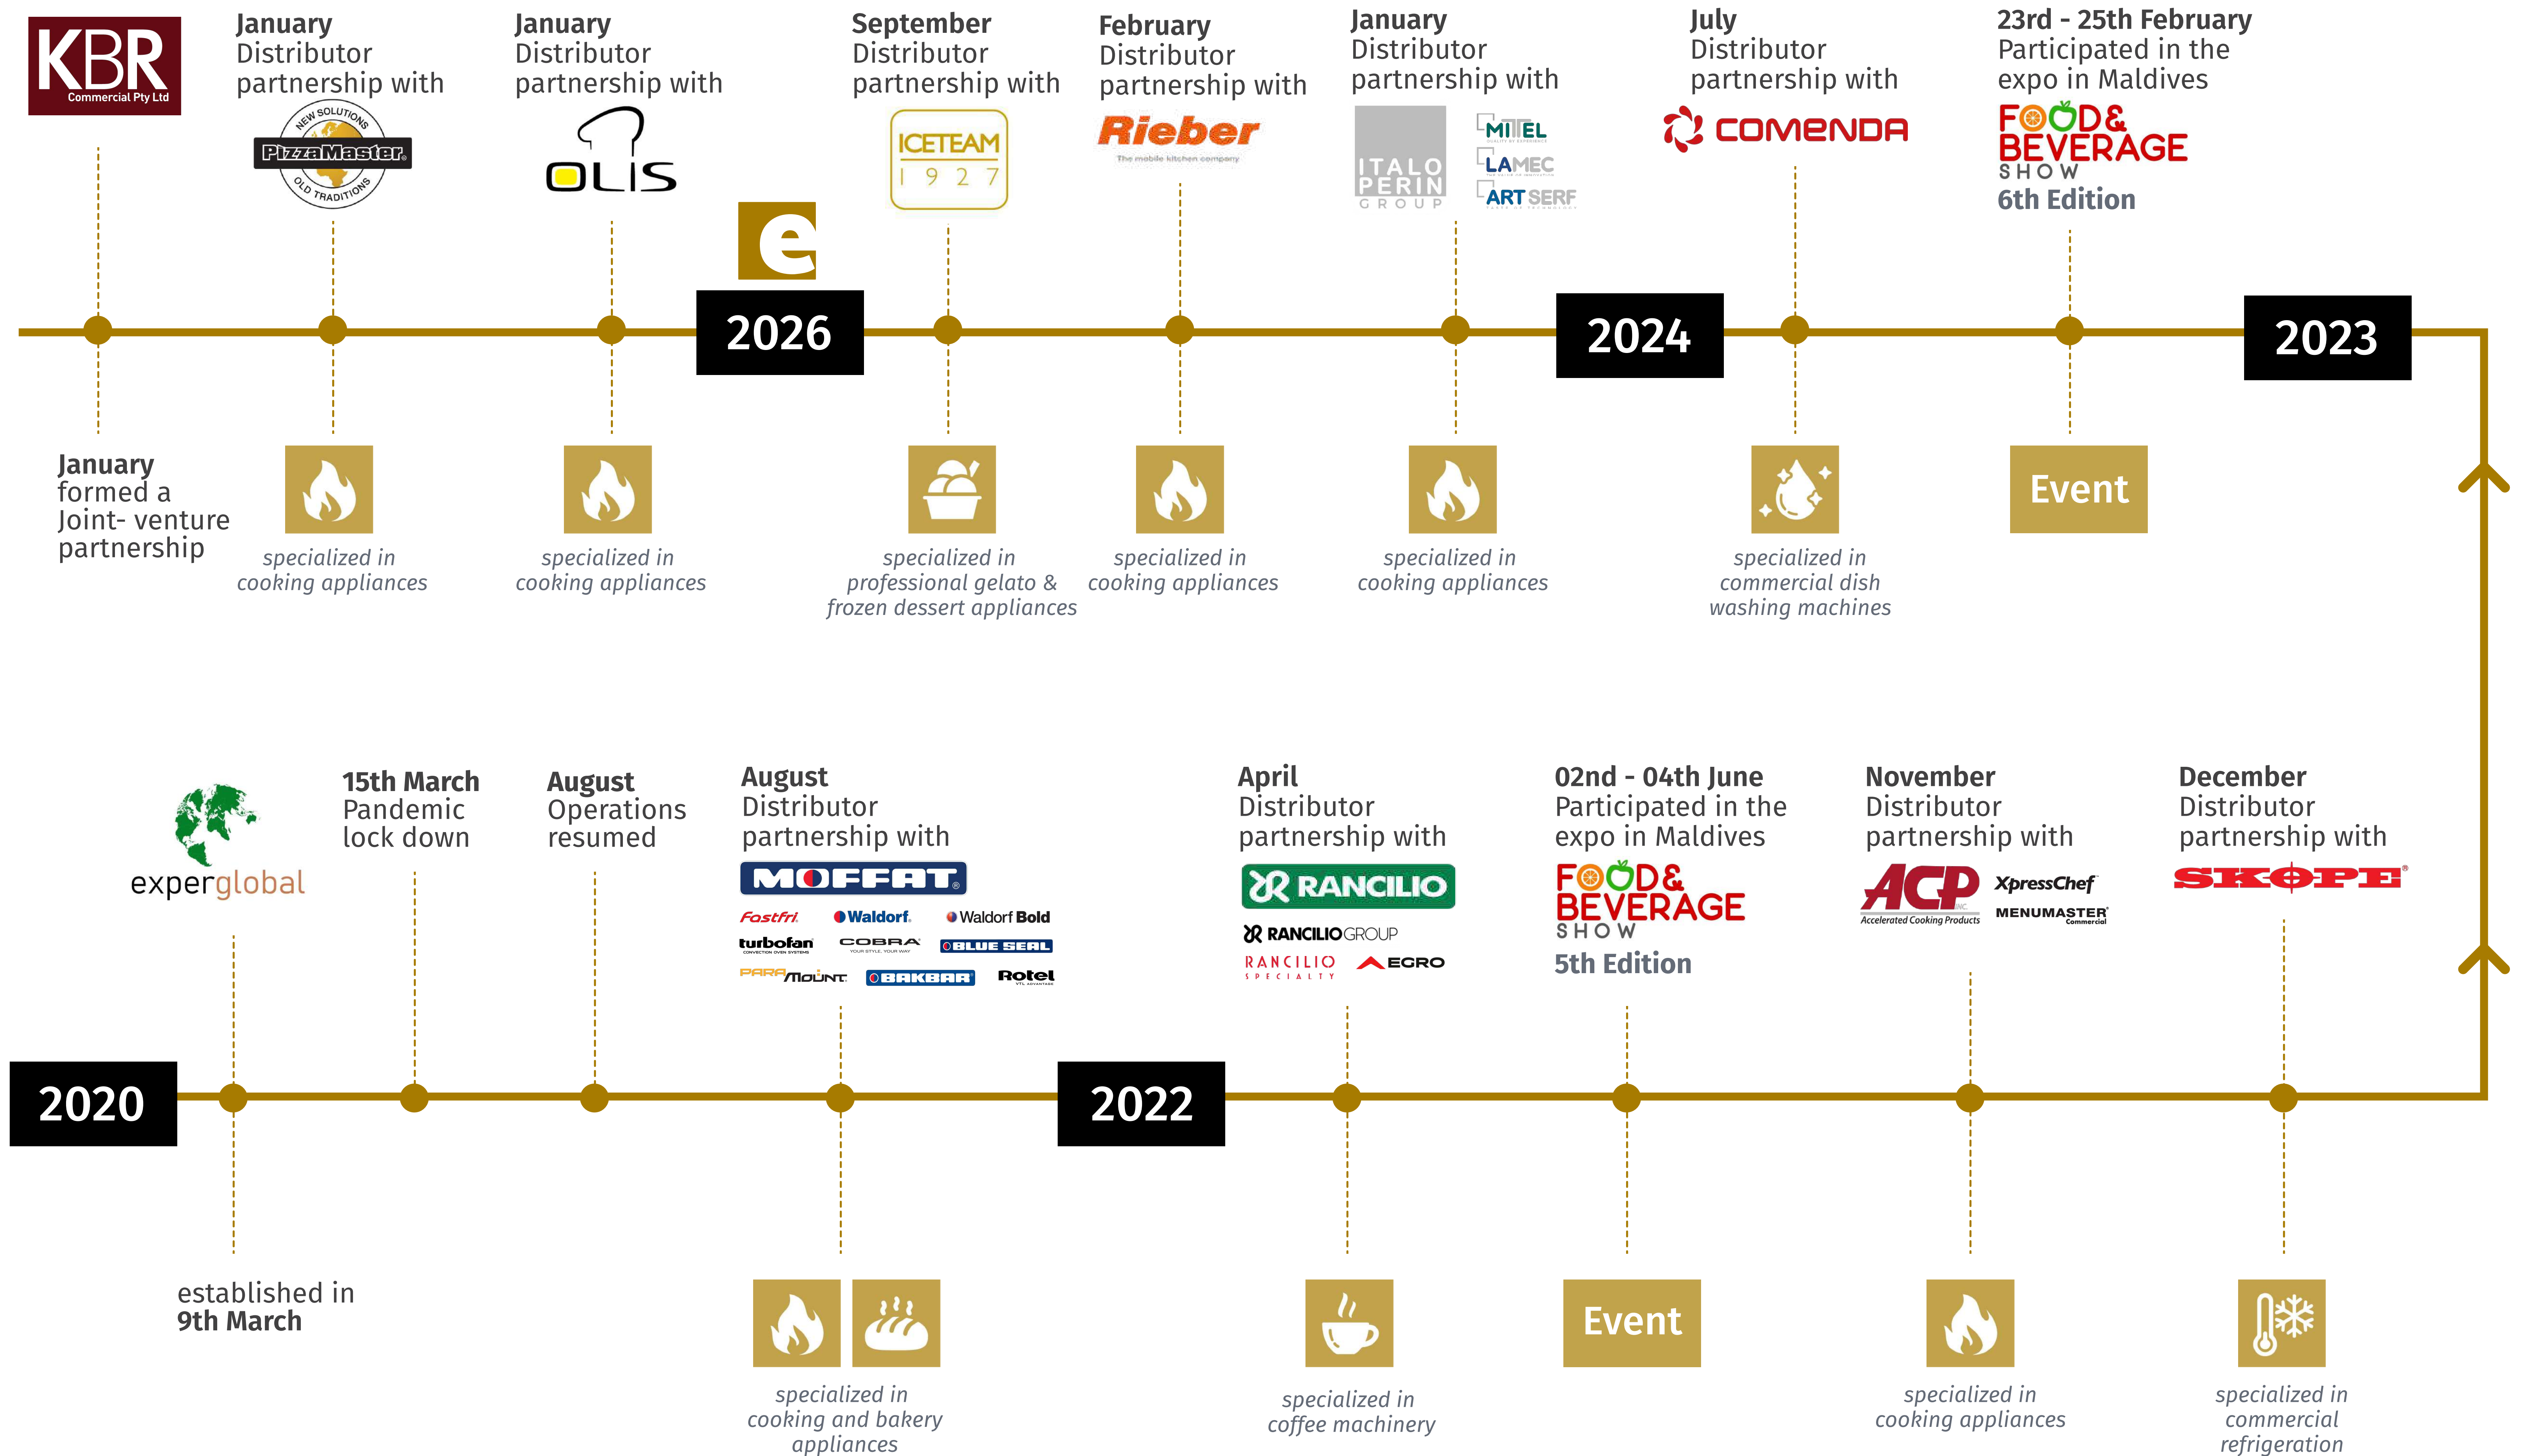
KBR
Commercial Pty Ltd

January
Distributor partnership with
NEW SOLUTIONS PizzaMaster OLD TRADITIONS

January
Distributor partnership with
OLIS

e

2026

September
Distributor partnership with
ICETEAM 1927

February
Distributor partnership with
Rieber
The mobile kitchen company

January
Distributor partnership with
ITALO PERIN GROUP
MITTEL
LAMEC
ART SERF

2024

July
Distributor partnership with
COMENDA

23rd - 25th February
Participated in the expo in Maldives
FOOD& BEVERAGE SHOW
6th Edition

2023

January
formed a Joint- venture partnership

specialized in cooking appliances

specialized in cooking appliances

specialized in professional gelato & frozen dessert appliances

specialized in cooking appliances

specialized in cooking appliances

specialized in commercial dish washing machines

Event

experglobal

15th March
Pandemic lock down

August
Operations resumed

August
Distributor partnership with
MOFFAT
Fostfri Waldorf Waldorf Bold
turbofan COBRA BLUE SEAL
PARAMOUNT BAKBAR Rotel

April
Distributor partnership with
RANCILIO
RANCILIO GROUP
RANCILIO SPECIALTY EGRO

02nd - 04th June
Participated in the expo in Maldives
FOOD& BEVERAGE SHOW
5th Edition

November
Distributor partnership with
ACP Accelerated Cooking Products
XpressChef
MENUMASTER Commercial

December
Distributor partnership with
SKOPE

2020

2022

established in
9th March

specialized in cooking and bakery appliances

specialized in coffee machinery

Event

specialized in cooking appliances

specialized in commercial refrigeration